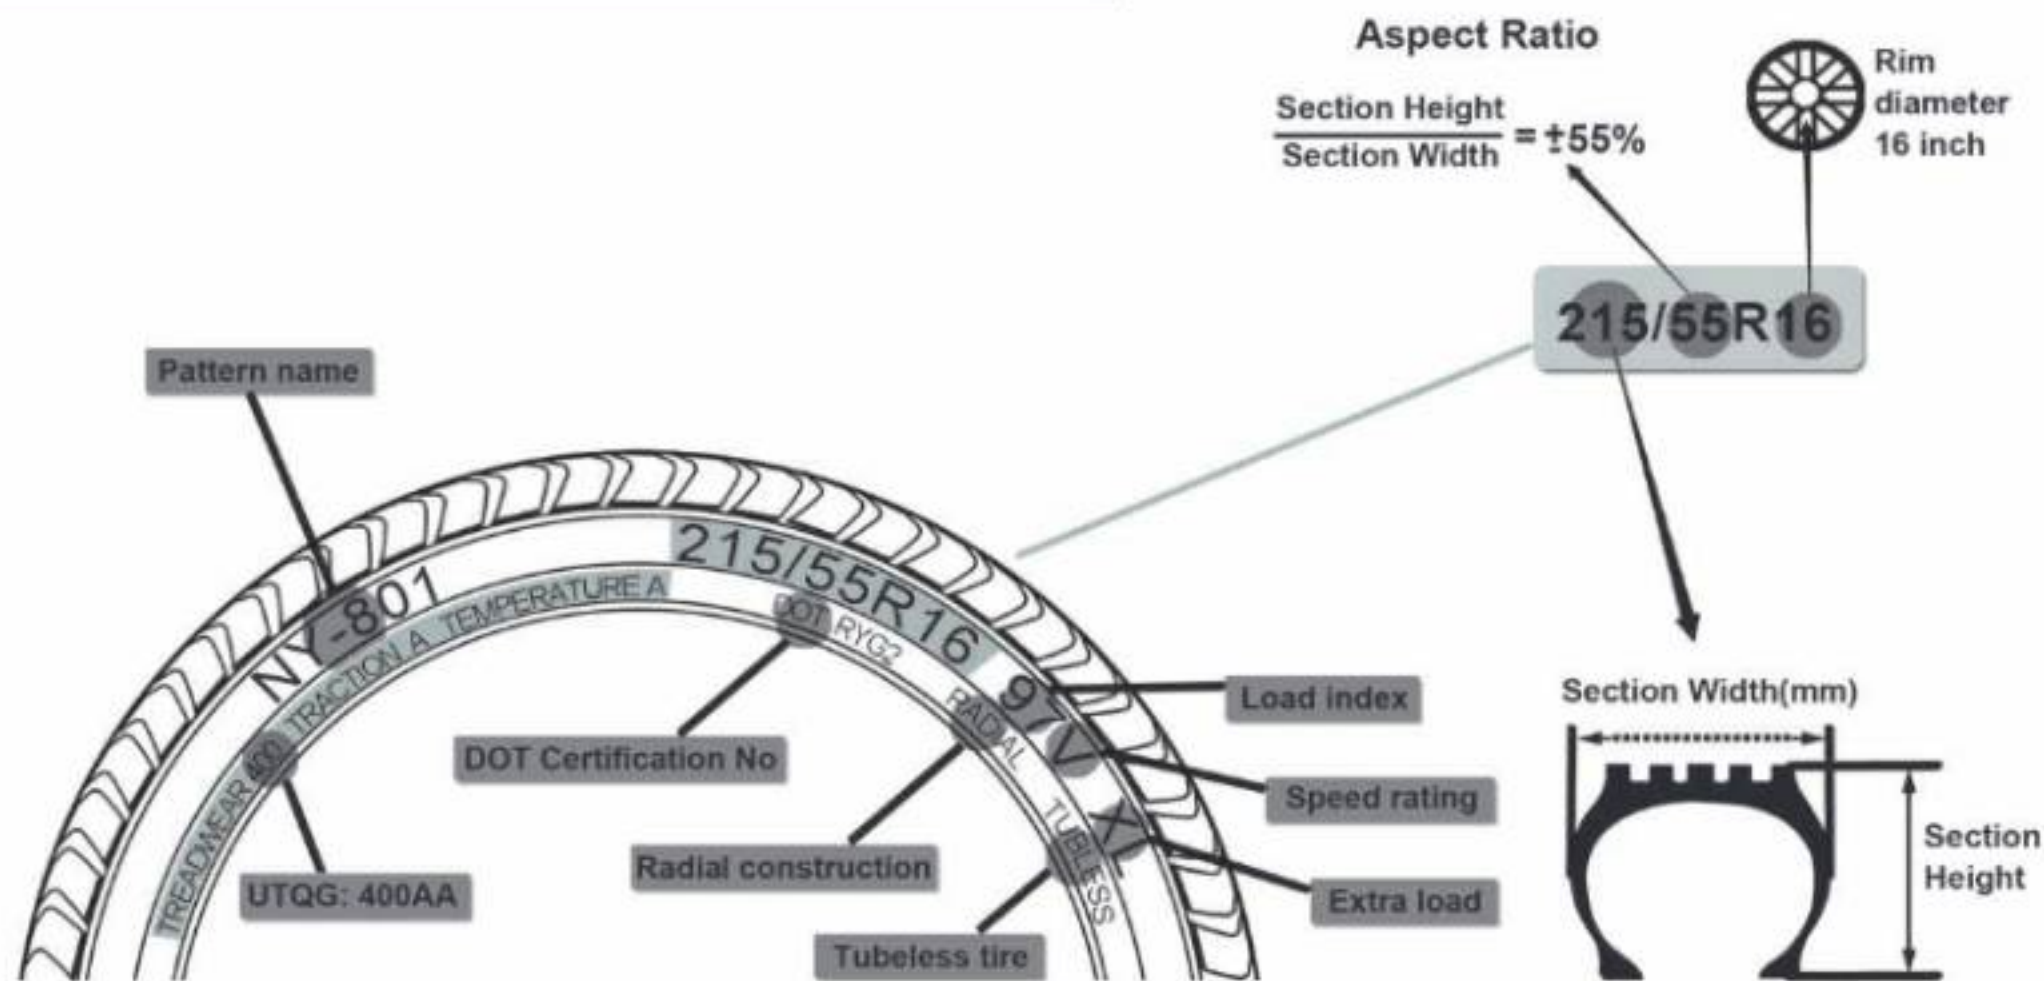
Aspect Ratio

$\frac{\text{Section Height}}{\text{Section Width}} = \pm 55\%$

Rim diameter 16 inch

215/55R16

Pattern name

NY-801

TREADWEAR 400 TRACTION A TEMPERATURE A

215/55R16

DOT RYG2

RADIAL

97 V XL

TUBELESS

Load index

Speed rating

Extra load

DOT Certification No

Radial construction

UTQG: 400AA

Tubeless tire

Section Width(mm)

Section Height